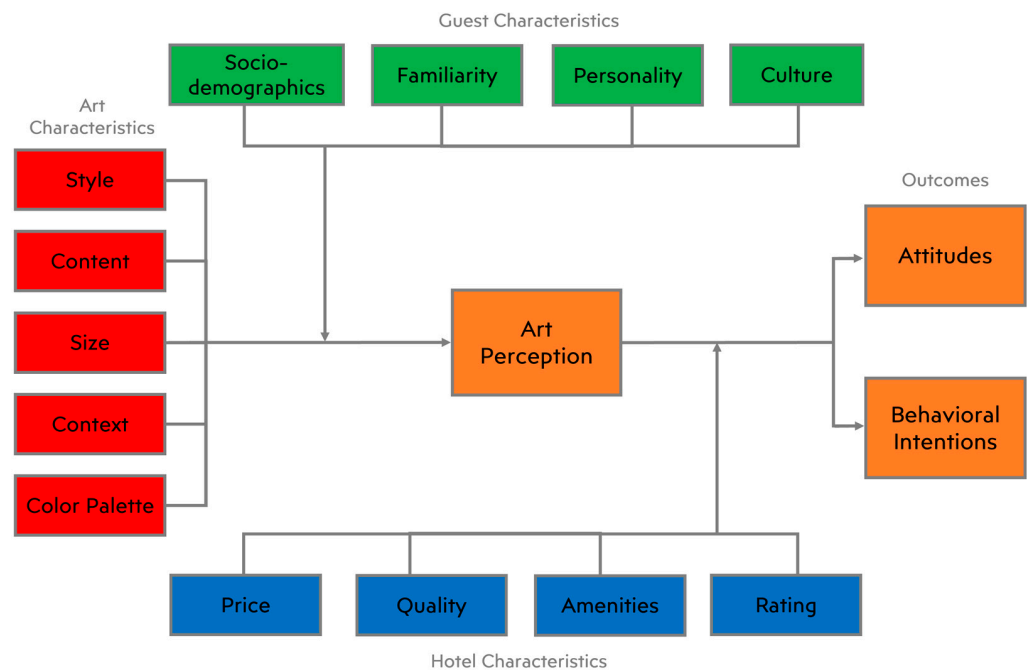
Guest Characteristics

Socio-demographics

Familiarity

Personality

Culture

Art Characteristics

Style

Content

Size

Context

Color Palette

Art Perception

Outcomes

Attitudes

Behavioral Intentions

Price

Quality

Amenities

Rating

Hotel Characteristics